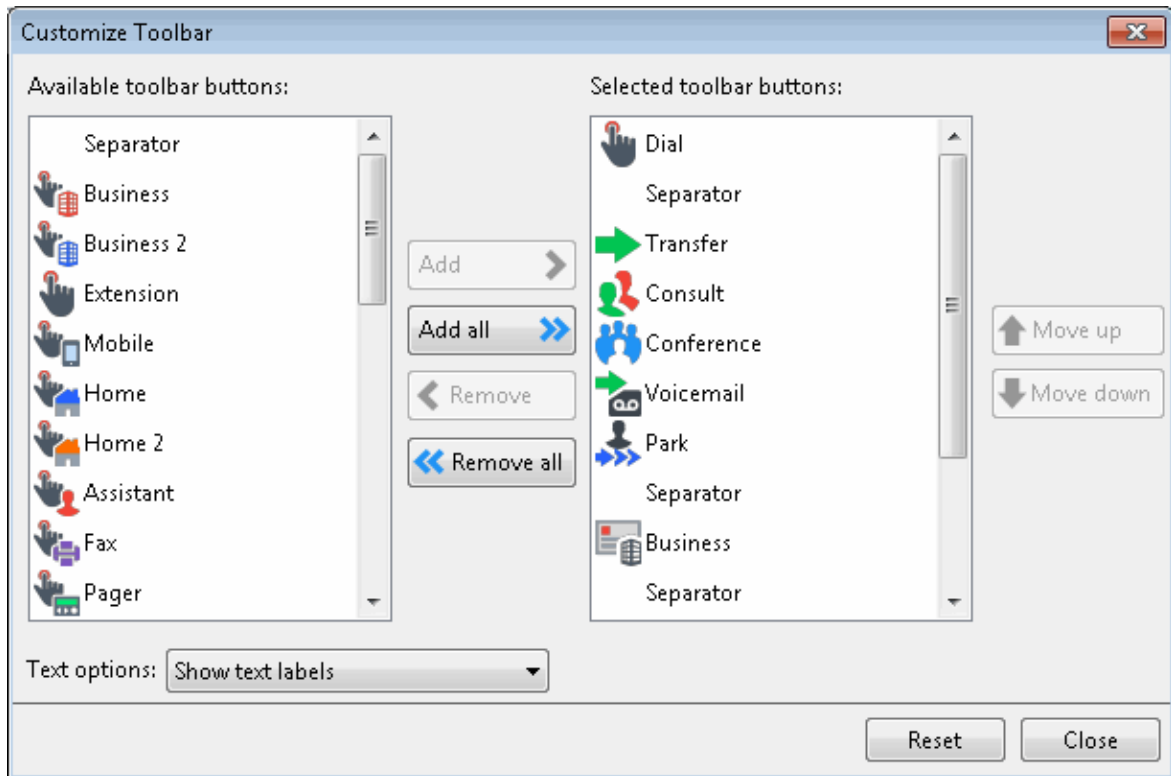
Customize Toolbar

Available toolbar buttons:

Separator
Business
Business 2
Extension
Mobile
Home
Home 2
Assistant
Fax
Pager

Add
Add all
Remove
Remove all

Selected toolbar buttons:

Dial
Separator
Transfer
Consult
Conference
Voicemail
Park
Separator
Business
Separator

Move up
Move down

Text options: Show text labels

Reset
Close